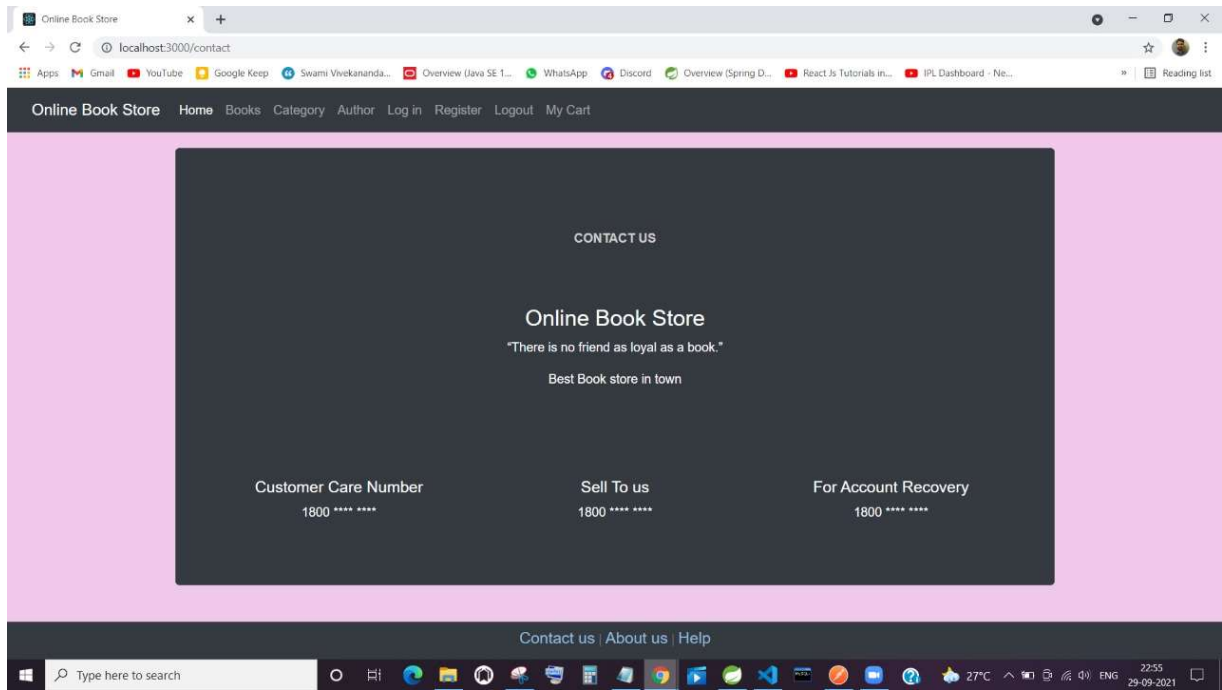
Online Book Store × +

localhost:3000/contact

Apps Gmail YouTube Google Keep Swami Vivekananda... Overview (Java SE 1... WhatsApp Discord Overview (Spring D... React Js Tutorials in... IPL Dashboard - Ne... » Reading list

Online Book Store Home Books Category Author Log in Register Logout My Cart

CONTACT US

Online Book Store

"There is no friend as loyal as a book."

Best Book store in town

Customer Care Number
1800 **** ****

Sell To us
1800 **** ****

For Account Recovery
1800 **** ****

Contact us | About us | Help

Type here to search

27°C ENG 22:55 29-09-2021